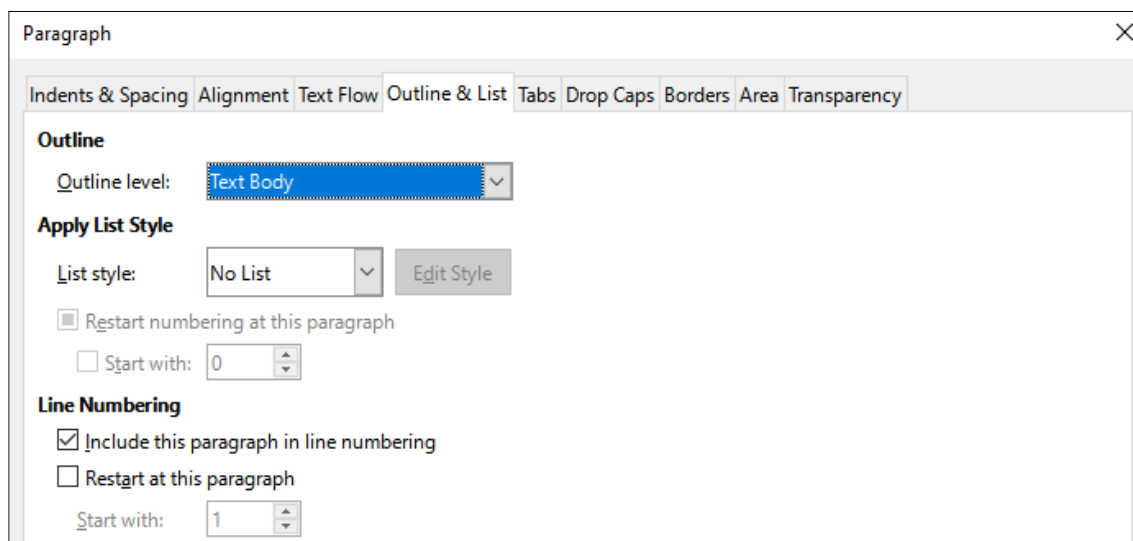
Paragraph

Indents & Spacing | Alignment | Text Flow | Outline & List | Tabs | Drop Caps | Borders | Area | Transparency

Outline

Outline level: Text Body

Apply List Style

List style: No List | Edit Style

Restart numbering at this paragraph

Start with: 0

Line Numbering

Include this paragraph in line numbering

Restart at this paragraph

Start with: 1